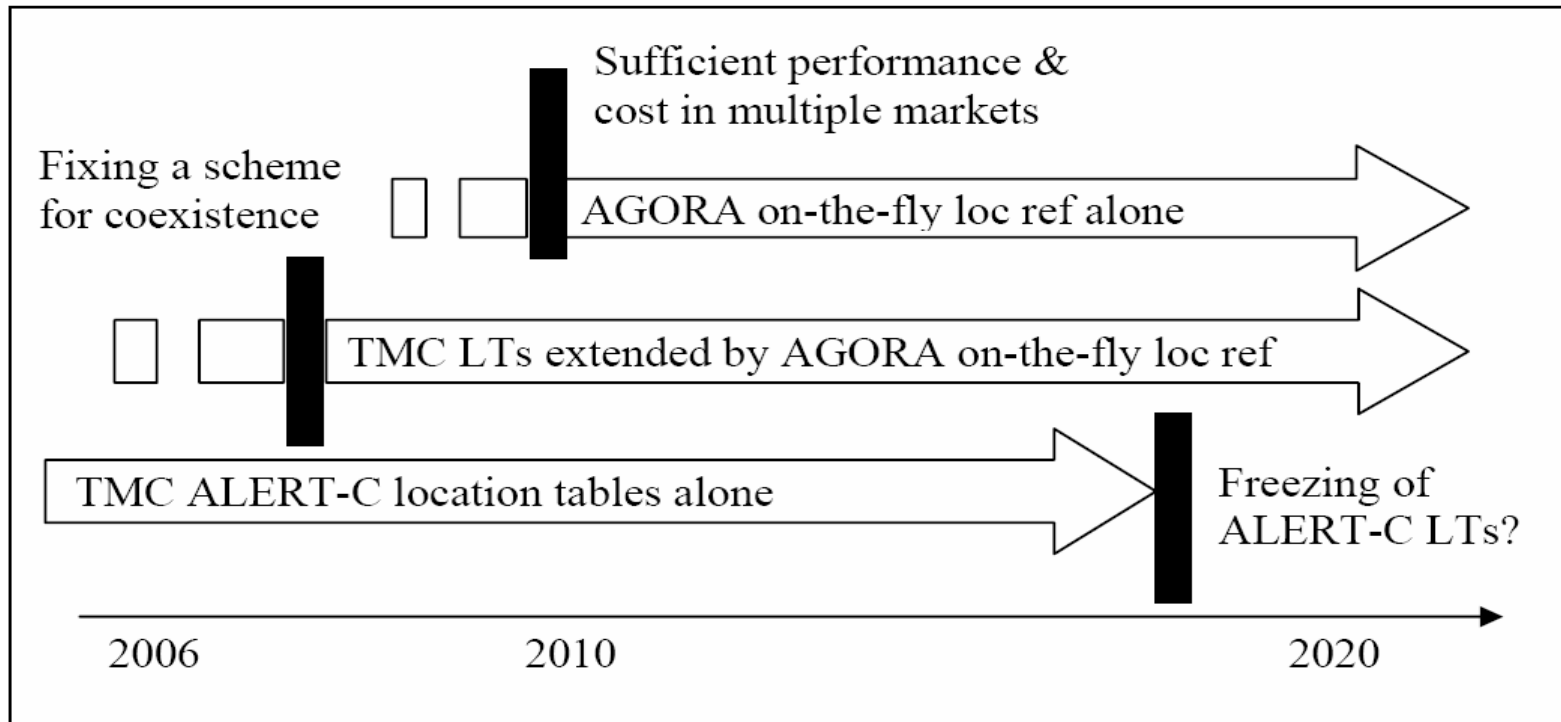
Sufficient performance & cost in multiple markets

Fixing a scheme for coexistence

AGORA on-the-fly loc ref alone

TMC LTs extended by AGORA on-the-fly loc ref

TMC ALERT-C location tables alone

Freezing of ALERT-C LTs?

2006

2010

2020